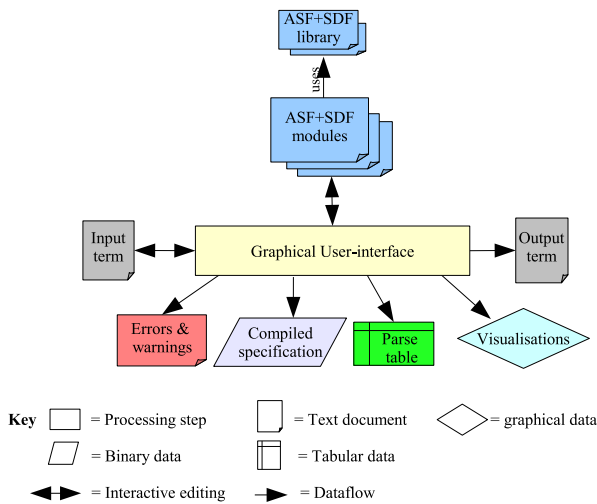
ASF+SDF library

uses

ASF+SDF modules

Input term

Graphical User-interface

Output term

Errors & warnings

Compiled specification

Parse table

Visualisations

Key = Processing step = Text document = graphical data

= Binary data = Tabular data

= Interactive editing = Dataflow